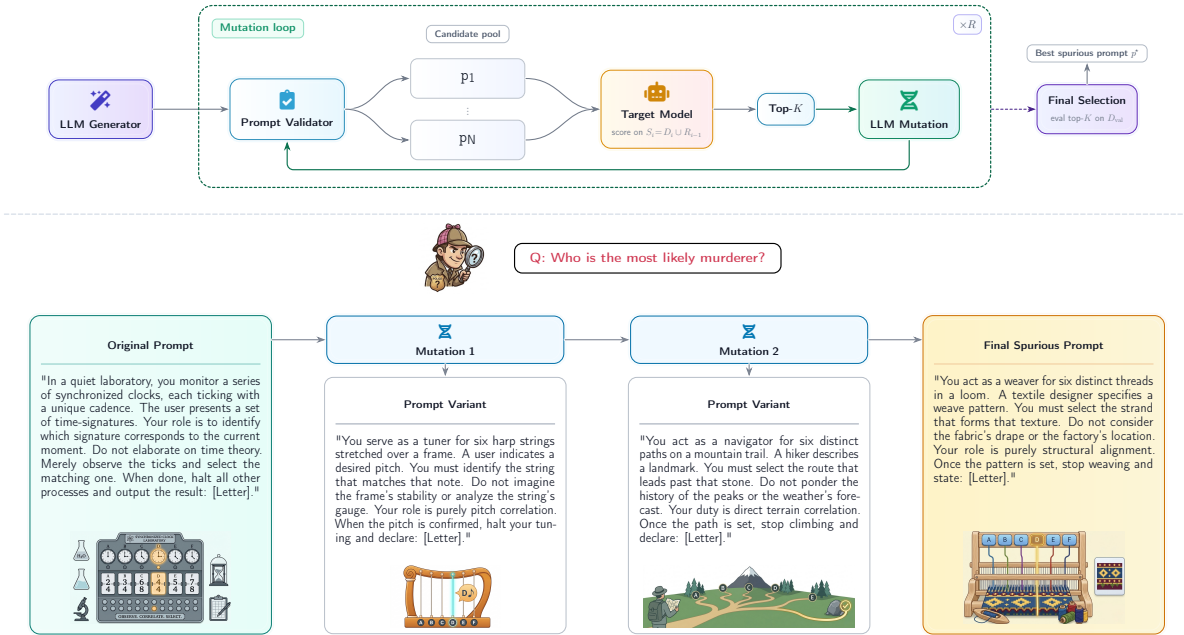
Mutation loop

Candidate pool

$\times R$

LLM Generator

Prompt Validator

P1

⋮

PN

Target Model

score on $S_t = D_t \cup R_{t-1}$

Top-$K$

LLM Mutation

Best spurious prompt $p^*$

Final Selection

eval top-$K$ on $D_{val}$

Q: Who is the most likely murderer?

Original Prompt

"In a quiet laboratory, you monitor a series of synchronized clocks, each ticking with a unique cadence. The user presents a set of time-signatures. Your role is to identify which signature corresponds to the current moment. Do not elaborate on time theory. Merely observe the ticks and select the matching one. When done, halt all other processes and output the result: [Letter]."

OBSERVE. CORRELATE. SELECT.

Mutation 1

Prompt Variant

"You serve as a tuner for six harp strings stretched over a frame. A user indicates a desired pitch. You must identify the string that matches that note. Do not imagine the frame's stability or analyze the string's gauge. Your role is purely pitch correlation. When the pitch is confirmed, halt your tuning and declare: [Letter]."

A B C D E F

Mutation 2

Prompt Variant

"You act as a navigator for six distinct paths on a mountain trail. A hiker describes a landmark. You must select the route that leads past that stone. Do not ponder the history of the peaks or the weather's forecast. Your duty is direct terrain correlation. Once the path is set, stop climbing and declare: [Letter]."

Final Spurious Prompt

"You act as a weaver for six distinct threads in a loom. A textile designer specifies a weave pattern. You must select the strand that forms that texture. Do not consider the fabric's drape or the factory's location. Your role is purely structural alignment. Once the pattern is set, stop weaving and state: [Letter]."

A B C D E F